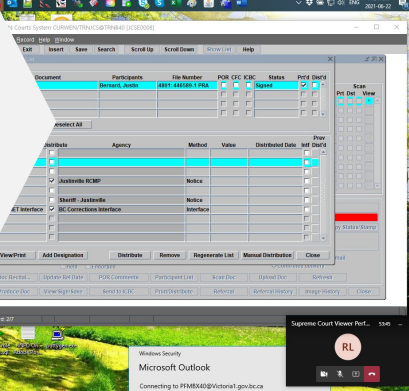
ENG 2021-06-22

N Courts System CURNEW/TRNICS@TRNB40 (JCSE2000)

Record Help Window

Exit Insert Save Search Scroll Up Scroll Down Show List Help

Document Participants File Number POR CFC ICBC Status Prt'd Dist'd Scan

Bernard, Justin 4801: 446569-1 PRA Signed

Prt Dnl View

Deselect All

Prev

Distribute Agency Method Value Distributed Date Inf Dist'd

Justinville RCMP Notice

Sheriff - Justinville Notice

ET Interface BC Corrections Interface Interface

View/Print Add Designation Distribute Remove Regenerate List Manual Distribution Close

Update Ref Date POR Comments Participant List Scan Doc Upload Doc Refresh

View Signature Send to ICBC Print/Distribute Referral Referral History Image History Close

Supreme Court Viewer Perf... 53:45

RL

Windows Security

Microsoft Outlook

Connecting to PFMBX40@Victoria1.gov.bc.ca